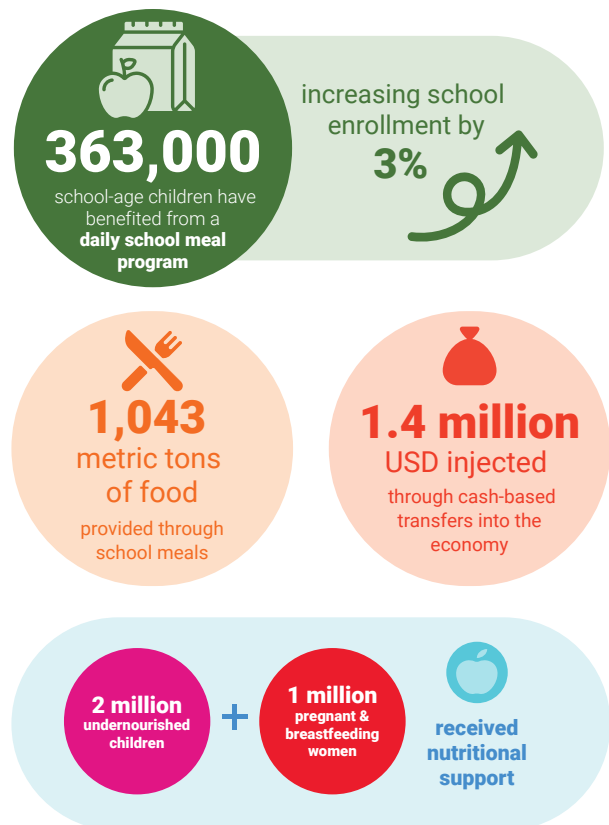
363,000

school-age children have benefited from a **daily school meal program**

increasing school enrollment by

3%

1,043

metric tons of food

provided through school meals

1.4 million

USD injected

through cash-based transfers into the economy

2 million

undernourished children

+

1 million

pregnant & breastfeeding women

received nutritional support